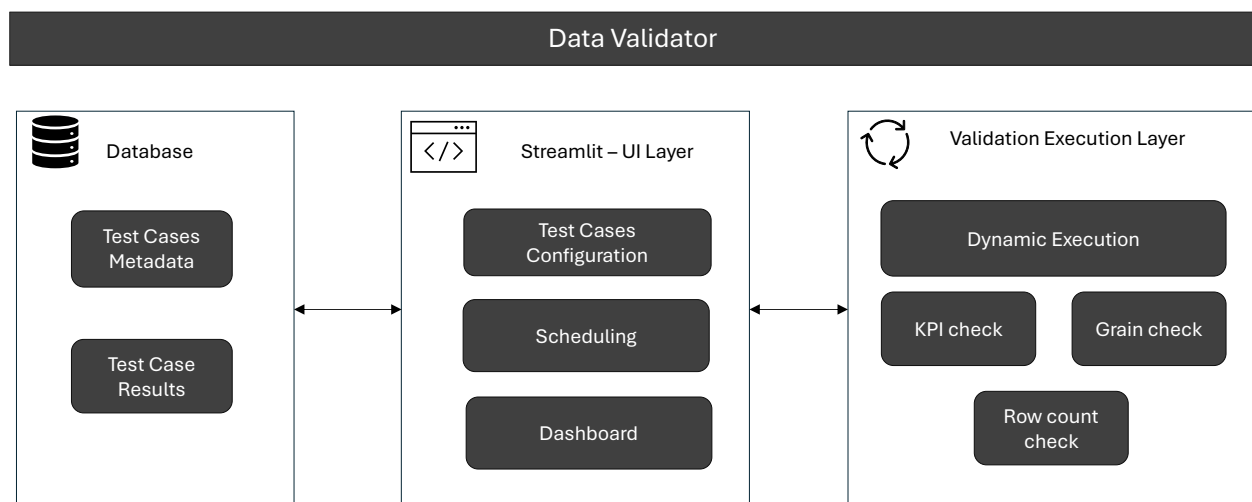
Data Validator

Database

Test Cases Metadata

Test Case Results

</>

Streamlit – UI Layer

Test Cases Configuration

Scheduling

Dashboard

Validation Execution Layer

Dynamic Execution

KPI check

Grain check

Row count check